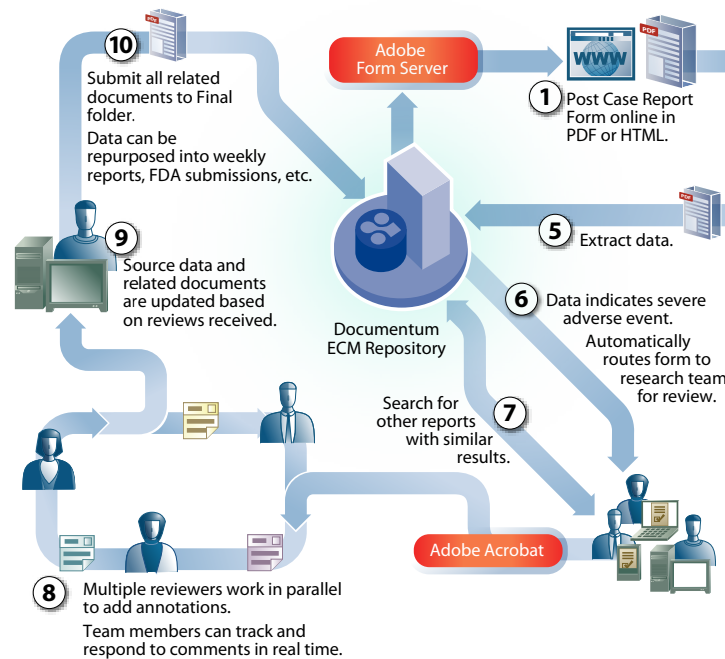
10
Submit all related documents to Final folder.
Data can be repurposed into weekly reports, FDA submissions, etc.

Adobe Form Server

WWW
PDF

1
Post Case Report Form online in PDF or HTML.

PDF

5
Extract data.

9
Source data and related documents are updated based on reviews received.

Documentum ECM Repository

6
Data indicates severe adverse event.
Automatically routes form to research team for review.

7
Search for other reports with similar results.

Adobe Acrobat

8
Multiple reviewers work in parallel to add annotations.
Team members can track and respond to comments in real time.